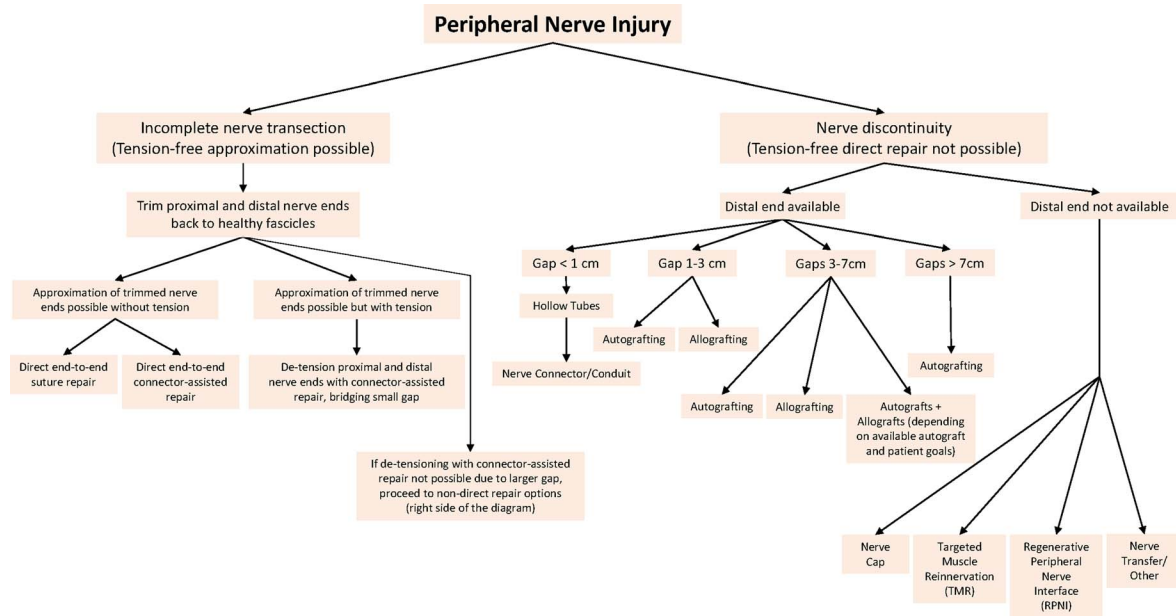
Peripheral Nerve Injury

Incomplete nerve transection (Tension-free approximation possible)

Trim proximal and distal nerve ends back to healthy fascicles

Approximation of trimmed nerve ends possible without tension

Direct end-to-end suture repair

Direct end-to-end connector-assisted repair

Approximation of trimmed nerve ends possible but with tension

De-tension proximal and distal nerve ends with connector-assisted repair, bridging small gap

If de-tensioning with connector-assisted repair not possible due to larger gap, proceed to non-direct repair options (right side of the diagram)

Nerve discontinuity (Tension-free direct repair not possible)

Distal end available

Gap < 1 cm

Hollow Tubes

Nerve Connector/Conduit

Gap 1-3 cm

Autografting

Allografting

Gaps 3-7cm

Autografting

Allografting

Autografts + Allografts (depending on available autograft and patient goals)

Gaps > 7cm

Autografting

Distal end not available

Nerve Cap

Targeted Muscle Reinnervation (TMR)

Regenerative Peripheral Nerve Interface (RPNI)

Nerve Transfer/ Other